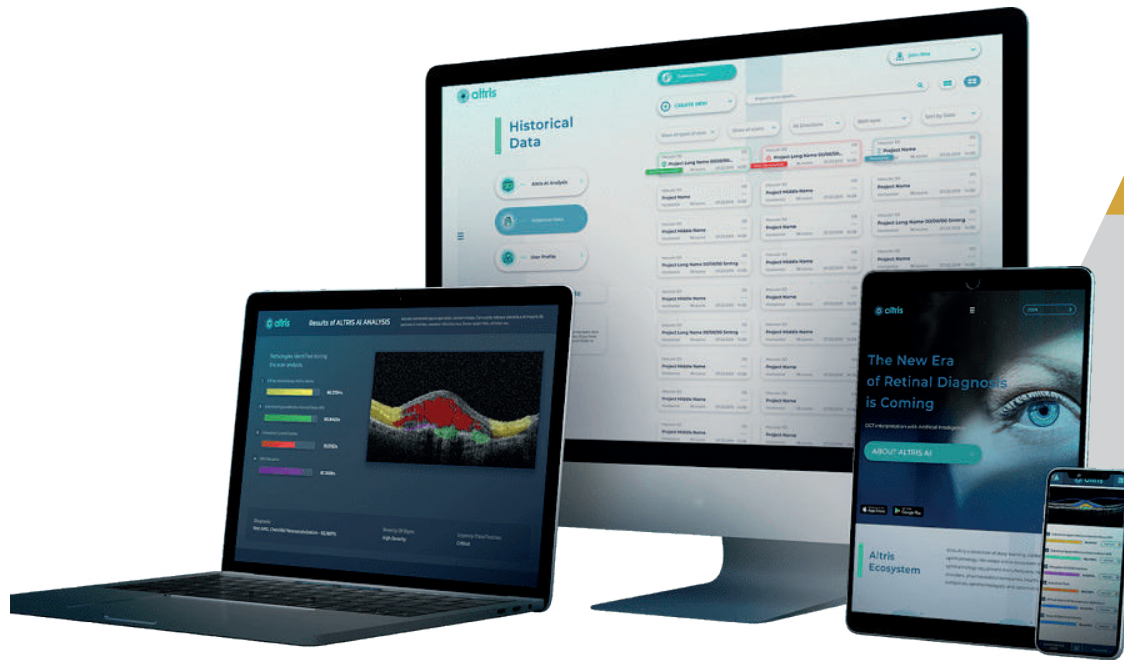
altris

Historical Data

CREATE NEW

Altris AI Analysis

Historical Data

User Profile

Project Long Name 00/00/00

Project Long Name 00/00/00

Project Name

Project Name

Project Middle Name

Project Name

Project Long Name 00/00/00 Srring

Project Middle Name

Project Name

Project Long Name 00/00/00 Srring

Project Middle Name

Project Name

Project Long Name 00/00/00 Srring

Project Middle Name

Project Name

Project Middle Name

Project Name

Project Middle Name

Project Name

altris

Results of ALTRIS AI ANALYSIS

Pathologies Identified during the scan analysis

High Severity

altris

The New Era of Retinal Diagnosis is Coming

OCT interpretation with Artificial Intelligence

ABOUT ALTRIS AI

Altris Ecosystem